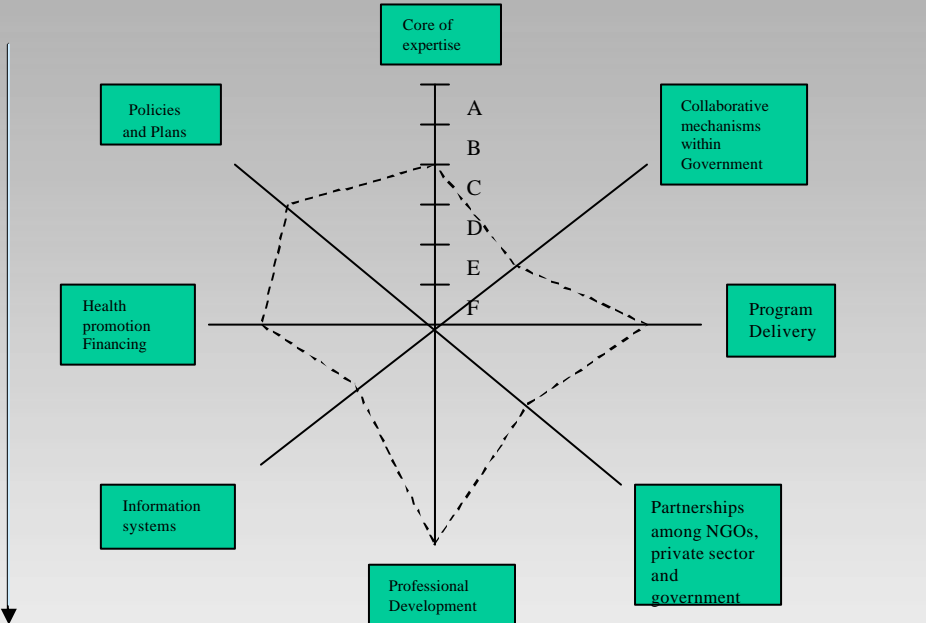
Core of expertise

Policies and Plans

Collaborative mechanisms within Government

A

B

C

D

E

F

Health promotion Financing

Program Delivery

Information systems

Partnerships among NGOs, private sector and government

Professional Development